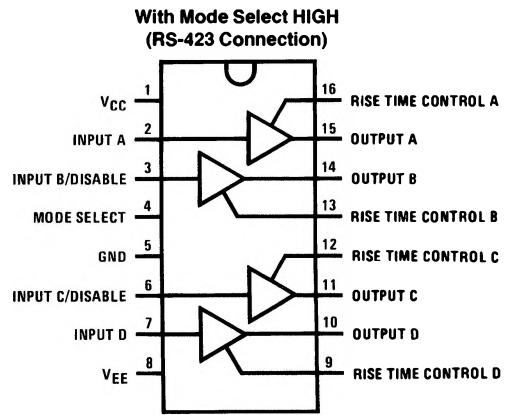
With Mode Select HIGH
(RS-423 Connection)

$V_{CC}$ 1
INPUT A 2
INPUT B/DISABLE 3
MODE SELECT 4
GND 5
INPUT C/DISABLE 6
INPUT D 7
$V_{EE}$ 8

16 RISE TIME CONTROL A
15 OUTPUT A
14 OUTPUT B
13 RISE TIME CONTROL B
12 RISE TIME CONTROL C
11 OUTPUT C
10 OUTPUT D
9 RISE TIME CONTROL D